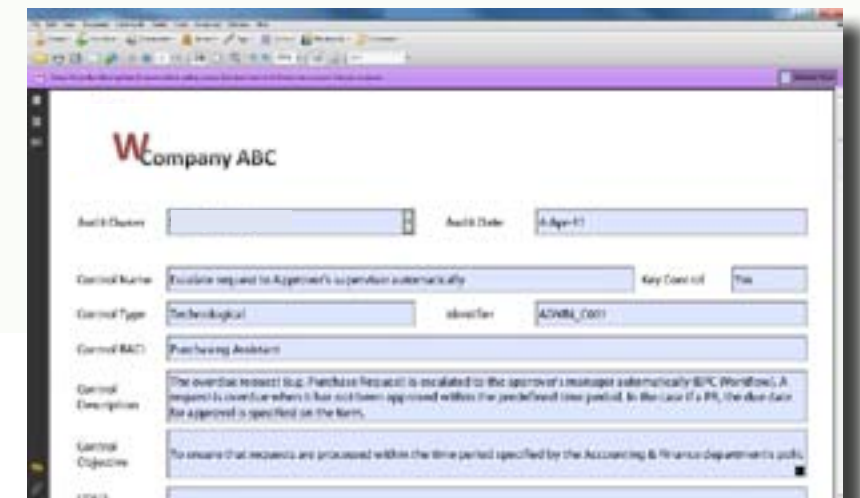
WCompany ABC

Audit Owner
Audit Date
Control Name
Escalate request to Approver's supervisor automatically
Key Control
Yes
Control Type
Technological
Identifier
Control RACI
Purchasing Assistant
Control Description
The overdue request (e.g. Purchase Request) is escalated to the approver's manager automatically (BPC Workflow). A request is overdue when it has not been approved within the predefined time period. In the case if a PR, the due date for approval is specified on the form.
Control Objective
To ensure that requests are processed within the time period specified by the Accounting & Finance department's policy.
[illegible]